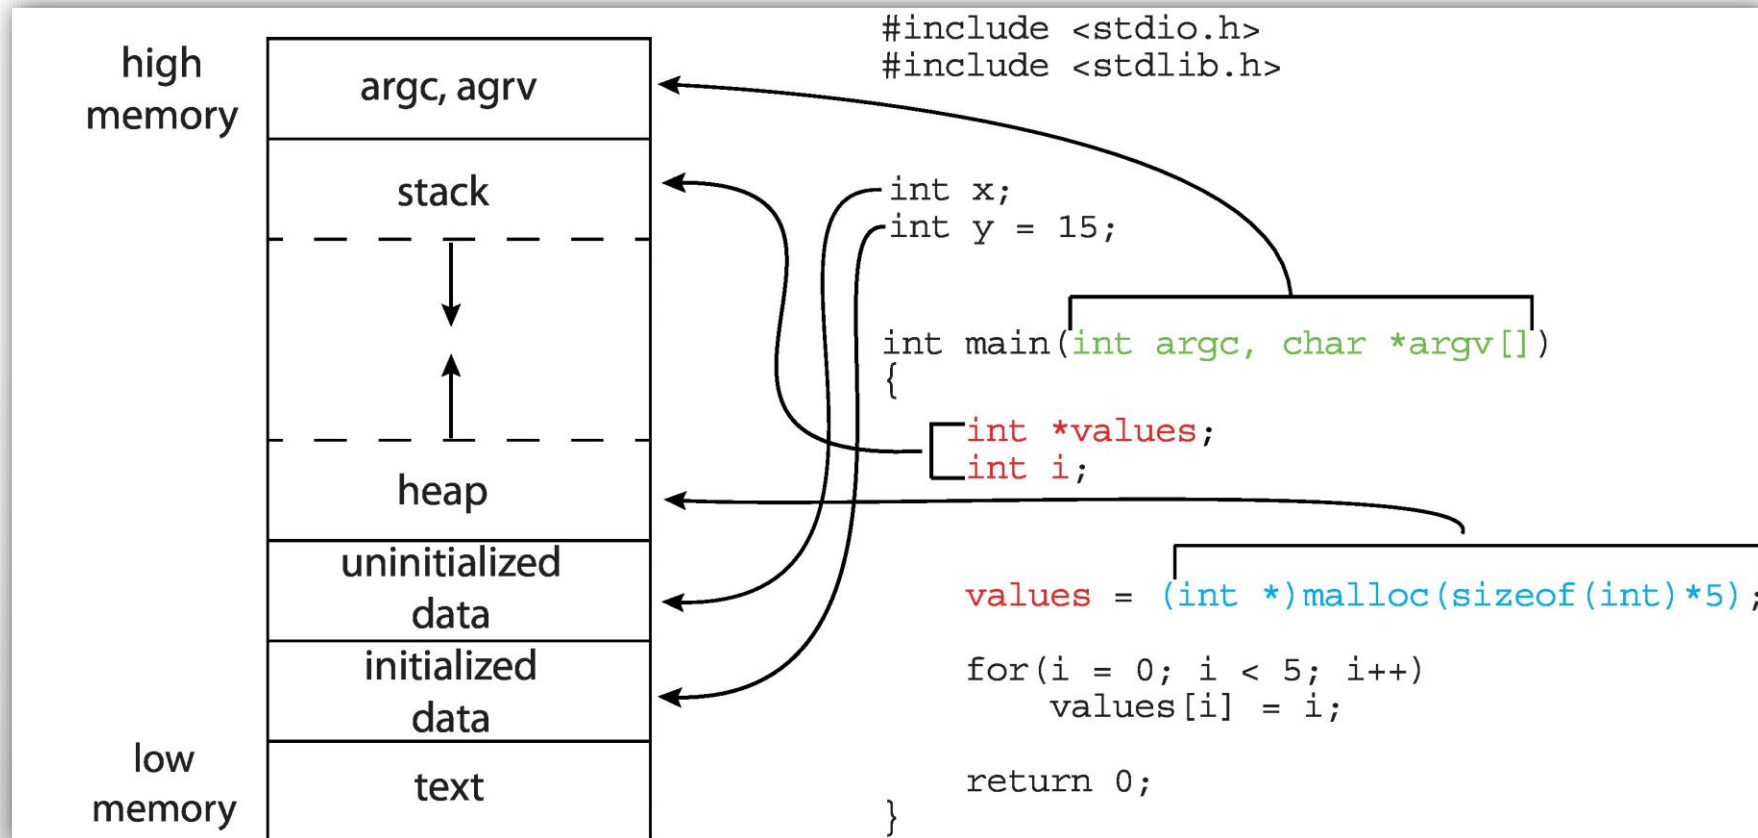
high memory

argc, agrv

stack

heap

uninitialized data

initialized data

text

low memory

#include <stdio.h>
#include <stdlib.h>

int x;
int y = 15;

int main(int argc, char *argv[])
{
int *values;
int i;

values = (int *)malloc(sizeof(int)*5);

for(i = 0; i < 5; i++)
values[i] = i;

return 0;
}